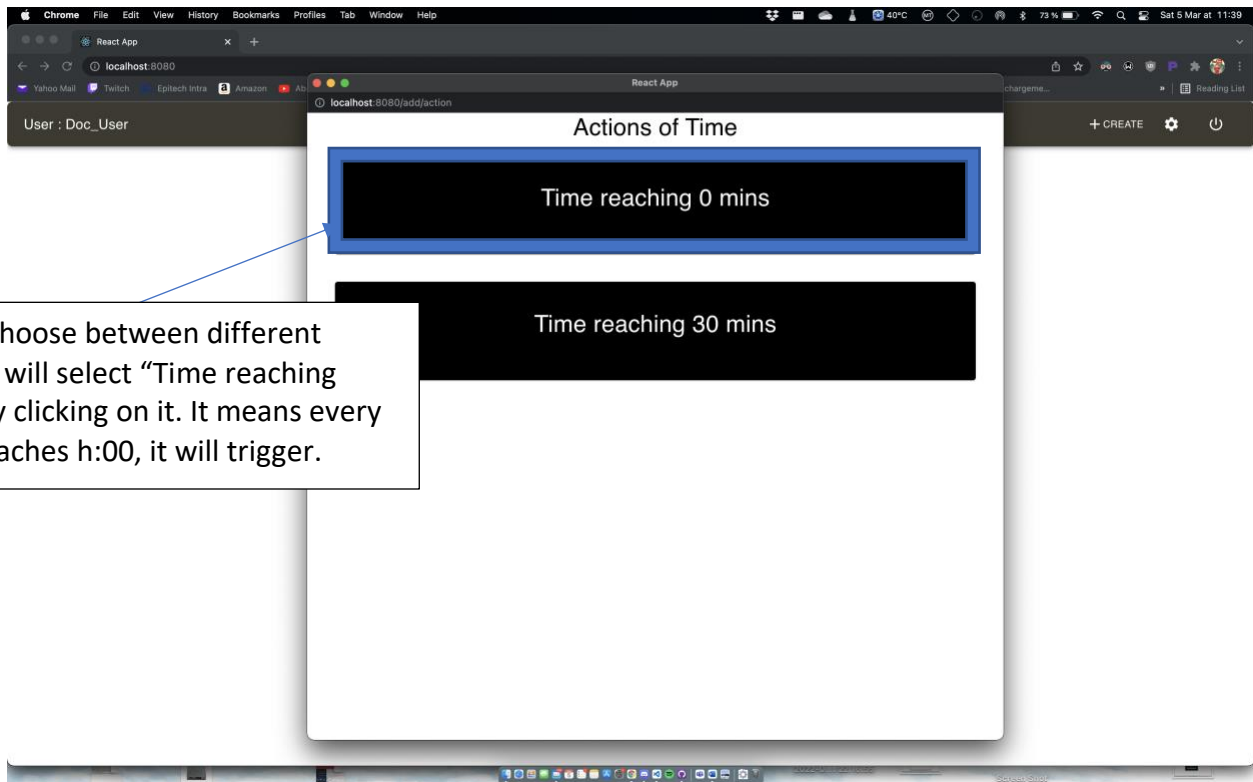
Chrome File Edit View History Bookmarks Profiles Tab Window Help

40°C 73 % Sat 5 Mar at 11:39

React App

localhost:8080

Yahoo Mail Twitch Epitech Intra Amazon Ab

chargeme...

Reading List

React App

localhost:8080/add/action

User : Doc_User

+ CREATE

Actions of Time

Time reaching 0 mins

Time reaching 30 mins

hoose between different will select “Time reaching y clicking on it. It means every aches h:00, it will trigger.